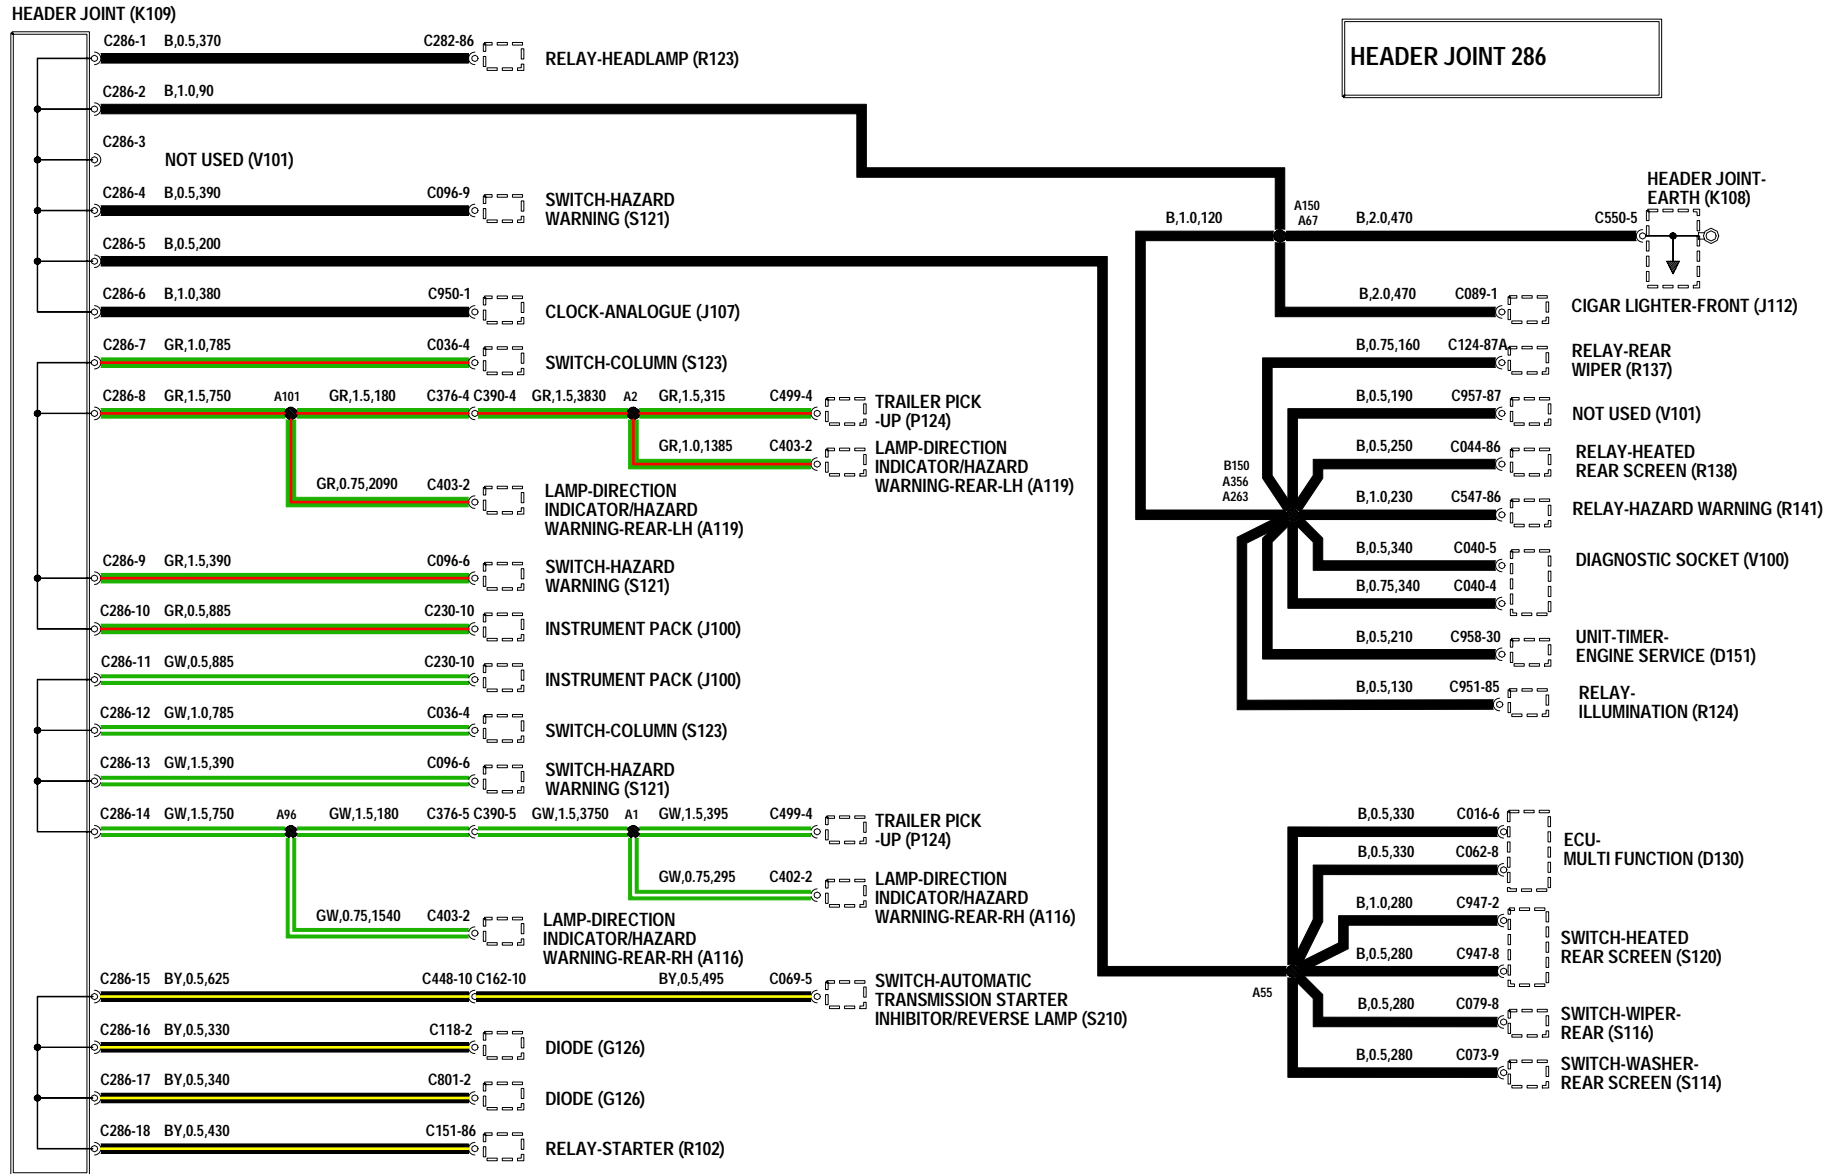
HEADER JOINT (K109)

HEADER JOINT 286

C286-1 B,0.5,370 C282-86 RELAY-HEADLAMP (R123)

C286-2 B,1.0,90

C286-3 NOT USED (V101)

C286-4 B,0.5,390 C096-9 SWITCH-HAZARD WARNING (S121)

C286-5 B,0.5,200

C286-6 B,1.0,380 C950-1 CLOCK-ANALOGUE (J107)

C286-7 GR,1.0,785 C036-4 SWITCH-COLUMN (S123)

C286-8 GR,1.5,750 A101 GR,1.5,180 C376-4 C390-4 GR,1.5,3830 A2 GR,1.5,315 C499-4 TRAILER PICK -UP (P124)

GR,1.0,1385 C403-2 LAMP-DIRECTION INDICATOR/HAZARD WARNING-REAR-LH (A119)

GR,0.75,2090 C403-2 LAMP-DIRECTION INDICATOR/HAZARD WARNING-REAR-LH (A119)

C286-9 GR,1.5,390 C096-6 SWITCH-HAZARD WARNING (S121)

C286-10 GR,0.5,885 C230-10 INSTRUMENT PACK (J100)

C286-11 GW,0.5,885 C230-10 INSTRUMENT PACK (J100)

C286-12 GW,1.0,785 C036-4 SWITCH-COLUMN (S123)

C286-13 GW,1.5,390 C096-6 SWITCH-HAZARD WARNING (S121)

C286-14 GW,1.5,750 A96 GW,1.5,180 C376-5 C390-5 GW,1.5,3750 A1 GW,1.5,395 C499-4 TRAILER PICK -UP (P124)

GW,0.75,295 C402-2 LAMP-DIRECTION INDICATOR/HAZARD WARNING-REAR-RH (A116)

GW,0.75,1540 C403-2 LAMP-DIRECTION INDICATOR/HAZARD WARNING-REAR-RH (A116)

C286-15 BY,0.5,625 C448-10 C162-10 BY,0.5,495 C069-5 SWITCH-AUTOMATIC TRANSMISSION STARTER INHIBITOR/REVERSE LAMP (S210)

C286-16 BY,0.5,330 C118-2 DIODE (G126)

C286-17 BY,0.5,340 C801-2 DIODE (G126)

C286-18 BY,0.5,430 C151-86 RELAY-STARTER (R102)

B,1.0,120 A150 A67 B,2.0,470 C550-5 HEADER JOINT-EARTH (K108)

B,2.0,470 C089-1 CIGAR LIGHTER-FRONT (J112)

B,0.75,160 C124-87A RELAY-REAR WIPER (R137)

B,0.5,190 C957-87 NOT USED (V101)

B,0.5,250 C044-86 RELAY-HEATED REAR SCREEN (R138)

B150 A356 A263

B,1.0,230 C547-86 RELAY-HAZARD WARNING (R141)

B,0.5,340 C040-5 DIAGNOSTIC SOCKET (V100)

B,0.75,340 C040-4

B,0.5,210 C958-30 UNIT-TIMER-ENGINE SERVICE (D151)

B,0.5,130 C951-85 RELAY-ILLUMINATION (R124)

B,0.5,330 C016-6 ECU-MULTI FUNCTION (D130)

B,0.5,330 C062-8

B,1.0,280 C947-2 SWITCH-HEATED REAR SCREEN (S120)

B,0.5,280 C947-8

A55

B,0.5,280 C079-8 SWITCH-WIPER-REAR (S116)

B,0.5,280 C073-9 SWITCH-WASHER-REAR SCREEN (S114)